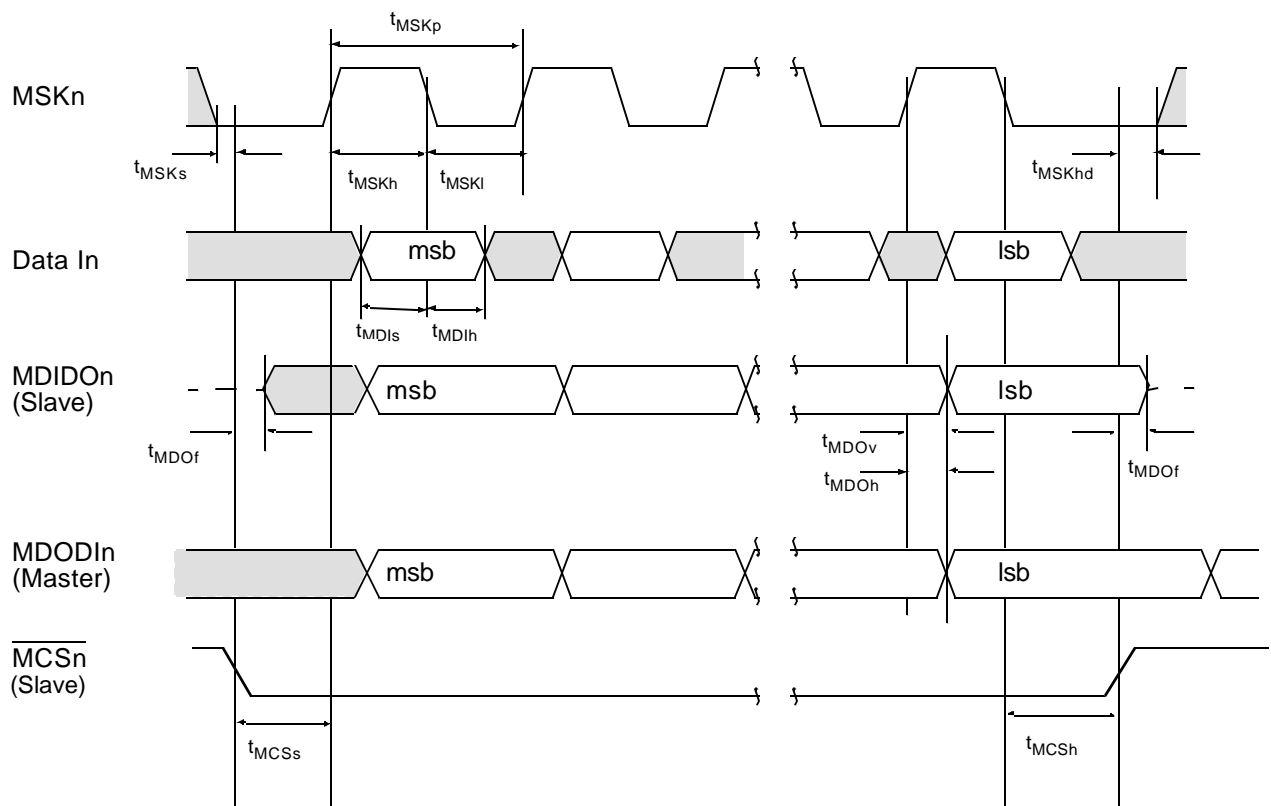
$t_{MSKp}$

MSKn

$t_{MSKs}$

$t_{MSKh}$

$t_{MSKl}$

$t_{MSKhd}$

Data In

msb

lsb

$t_{MDIs}$

$t_{MDIh}$

MDIDOn (Slave)

msb

lsb

$t_{MDOf}$

$t_{MDOv}$

$t_{MDOh}$

$t_{MDOf}$

MDODIn (Master)

msb

lsb

$\overline{MCSn}$ (Slave)

$t_{MCSs}$

$t_{MCSh}$